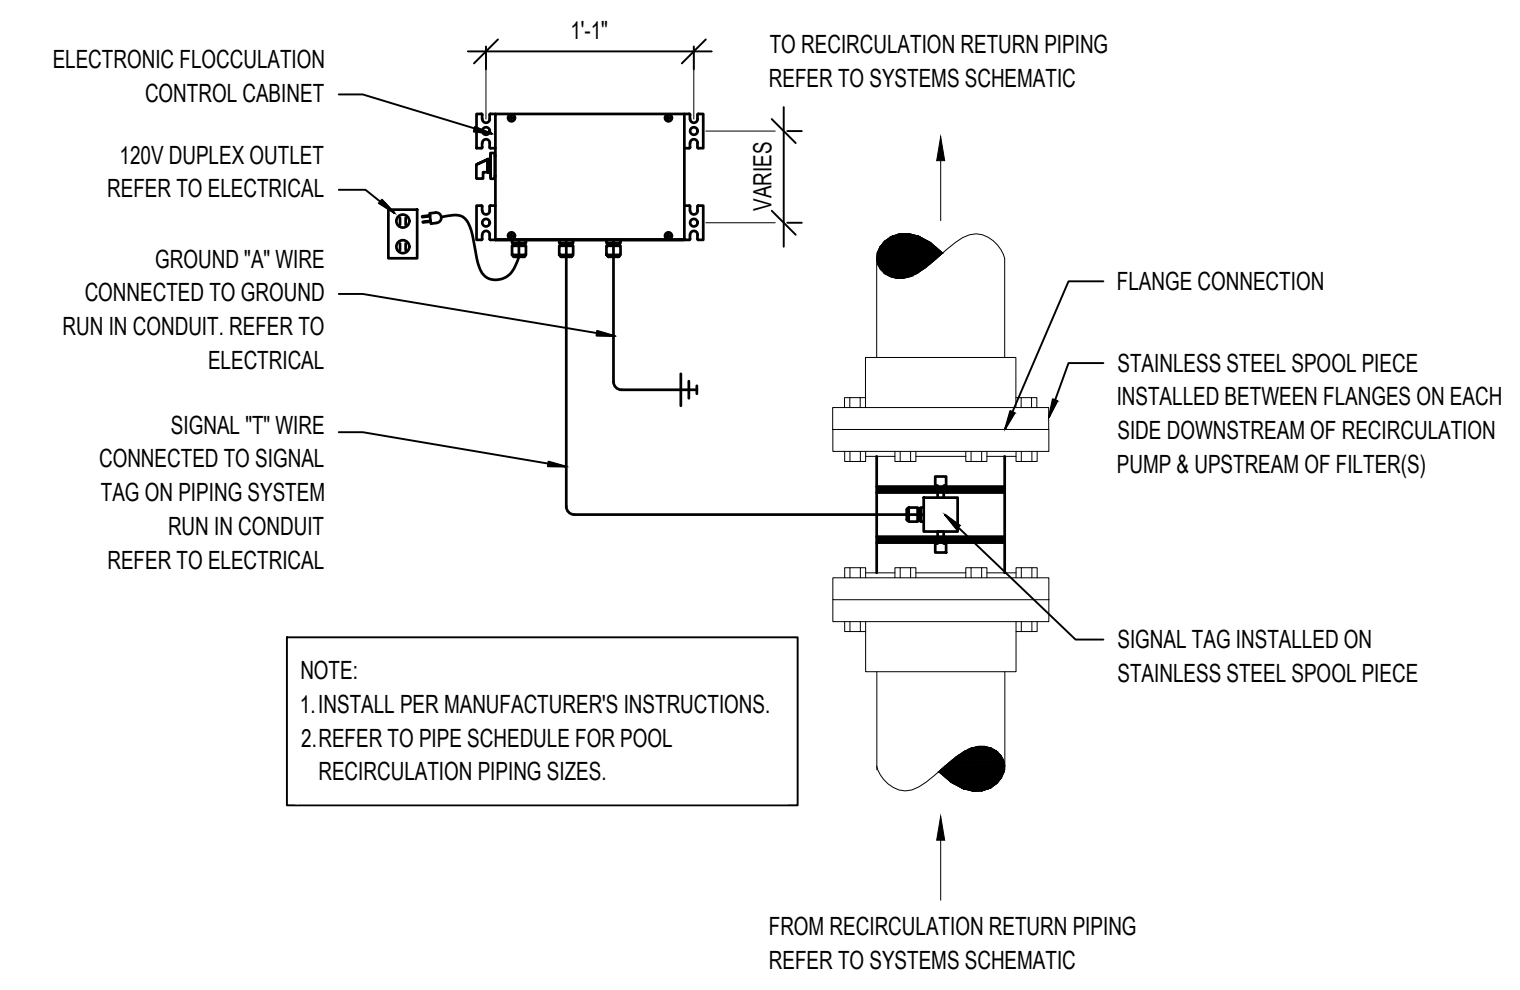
1'-1"

ELECTRONIC FLOCCULATION CONTROL CABINET

TO RECIRCULATION RETURN PIPING
REFER TO SYSTEMS SCHEMATIC

120V DUPLEX OUTLET
REFER TO ELECTRICAL

VARIES

GROUND "A" WIRE CONNECTED TO GROUND RUN IN CONDUIT. REFER TO ELECTRICAL

FLANGE CONNECTION

STAINLESS STEEL SPOOL PIECE INSTALLED BETWEEN FLANGES ON EACH SIDE DOWNSTREAM OF RECIRCULATION PUMP & UPSTREAM OF FILTER(S)

SIGNAL "T" WIRE CONNECTED TO SIGNAL TAG ON PIPING SYSTEM RUN IN CONDUIT REFER TO ELECTRICAL

SIGNAL TAG INSTALLED ON STAINLESS STEEL SPOOL PIECE

NOTE:
1. INSTALL PER MANUFACTURER'S INSTRUCTIONS.
2. REFER TO PIPE SCHEDULE FOR POOL RECIRCULATION PIPING SIZES.

FROM RECIRCULATION RETURN PIPING
REFER TO SYSTEMS SCHEMATIC